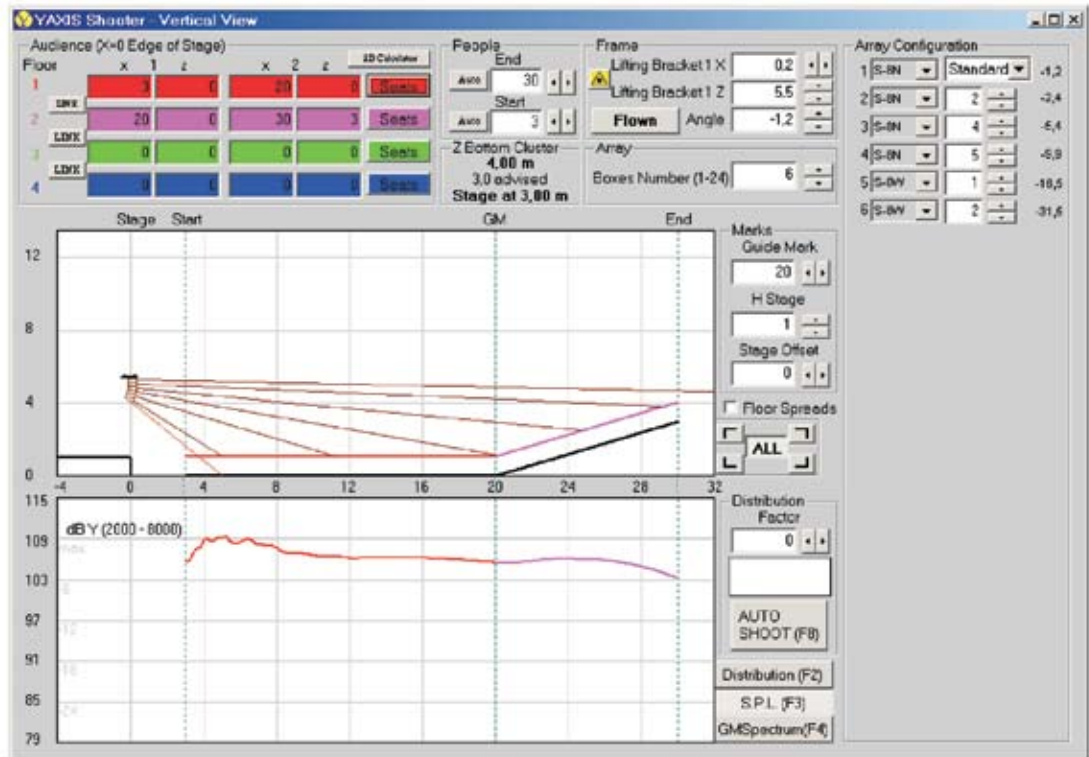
YAXIS Shooter - Vertical View

Audience (X=0 Edge of Stage)
2D Calculator
Floor x 1 z x 2 z
1 3 0 20 0 Seats
LINK
2 20 0 30 3 Seats
LINK
3 0 0 0 0 Seats
LINK
4 0 0 0 0 Seats

People
End
Auto 30
Start
Auto 3

Z Bottom Cluster
4,00 m
3,0 advised
Stage at 3,00 m

Frame
Lifting Bracket 1 X 0.2
Lifting Bracket 1 Z 5,5
Flown Angle -1,2

Array
Boxes Number (1-24) 6

Array Configuration
1 S-8N Standard -1,2
2 S-8N 2 -2,4
3 S-8N 4 -5,4
4 S-8N 5 -6,9
5 S-8W 1 -18,5
6 S-8W 2 -31,6

Stage Start GM End
12
8
4
0
-4 0 4 8 12 16 20 24 28 32

Marks
Guide Mark
20
H Stage
1
Stage Offset
0
Floor Spreads
ALL

115
dBY (2000 - 8000)
109
103
97
91
85
79

Distribution Factor
0
AUTO SHOOT (F8)
Distribution (F2)
S.P.L. (F3)
GMSpectrum(F4)